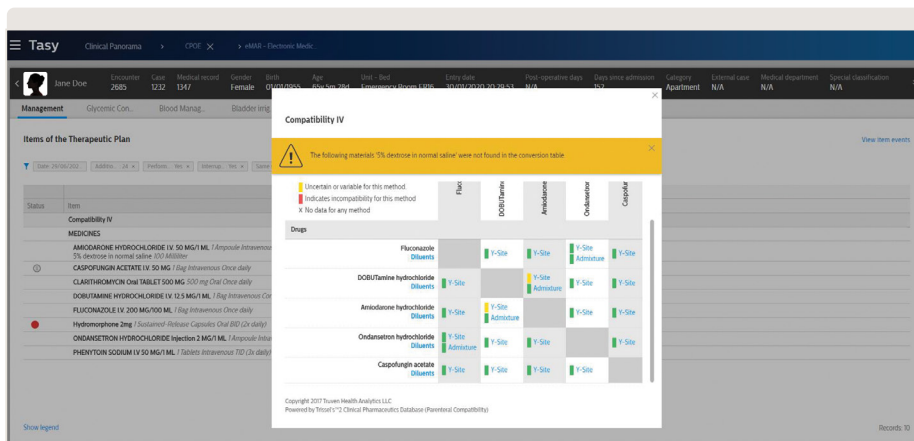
☰ Tasy   Clinical Panorama   >   CPOE   >   eMAR - Electronic Medic...

Jane Doe   Encounter 2685   Case 1232   Medical record 1347   Gender Female   Birth 01/01/1955   Age 65y 5m 28d   Unit - Bed Emergency Room E806   Entry date 30/01/2020 20:29:53   Post-operative days N/A   Days since admission 152   Category Apartment   External case N/A   Medical department N/A   Special classification N/A

Management   Glycemic Con...   Blood Manag...   Bladder irrig...

Items of the Therapeutic Plan

View item events

Date: 29/06/202...   Additio... All   Pending... Yes   Interrup... Yes   Sched...

| Status | Item |
|---|---|
| | Compatibility IV |
| | MEDICINES |
| | AMIODARONE HYDROCHLORIDE I.V. 50 MG/1 ML 1 Ampoule Intravenous 5% dextrose in normal saline 100 Milliliter |
| | CASPOFUNGIN ACETATE I.V. 50 MG 1 Bag Intravenous Once daily |
| | CLARITHROMYCIN Oral TABLET 500 MG 500 mg Oral Once daily |
| | DOBUTAMINE HYDROCHLORIDE I.V. 12.5 MG/1 ML 1 Bag Intravenous Con... |
| | FLUCONAZOLE I.V. 200 MG/100 ML 1 Bag Intravenous Once daily |
| | Hydromorphone 2mg 1 Sustained-Release Capsules Oral BID (2x daily) |
| | ONDANSETRON HYDROCHLORIDE Injection 2 MG/1 ML 1 Ampoule Intra... |
| | PHENYTOIN SODIUM I.V. 50 MG/1 ML 1 Tablets Intravenous TID (3x daily) |

Show legend

Records: 10

Compatibility IV

The following materials '5% dextrose in normal saline' were not found in the conversion table

Uncertain or variable for this method.
Indicates incompatibility for this method
X No data for any method

| Drugs | Fluco | DOBUTamine | Amiodarone | Ondansetron | Caspofur |
|---|---|---|---|---|---|
| Fluconazole Diluents | | Y-Site | Y-Site | Y-Site Admixture | Y-Site |
| DOBUTamine hydrochloride Diluents | Y-Site | | Y-Site Admixture | Y-Site | Y-Site |
| Amiodarone hydrochloride Diluents | Y-Site | Y-Site Admixture | | Y-Site | Y-Site |
| Ondansetron hydrochloride Diluents | Y-Site Admixture | Y-Site | Y-Site | | Y-Site |
| Caspofungin acetate Diluents | Y-Site | Y-Site | Y-Site | Y-Site | |

Copyright 2017 Truven Health Analytics LLC
Powered by Trissel's™2 Clinical Pharmaceutics Database (Parenteral Compatibility)